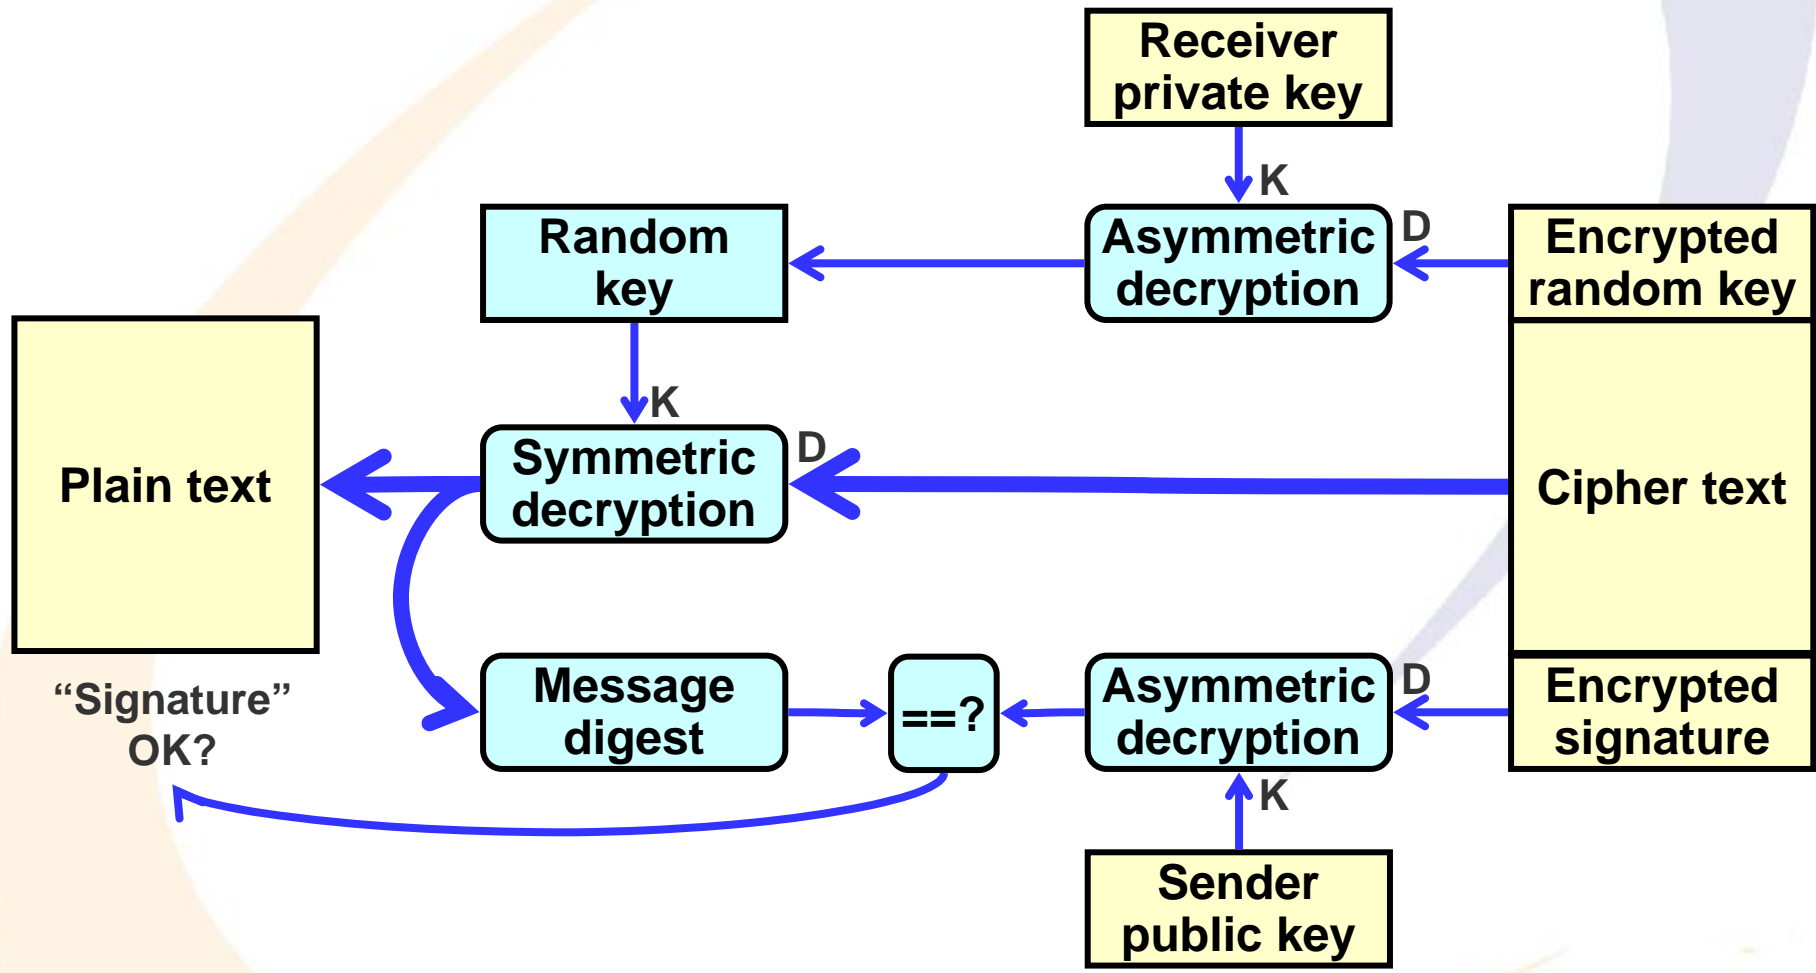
Receiver private key

K

Random key

Asymmetric decryption

D

Encrypted random key

K

Plain text

Symmetric decryption

D

Cipher text

Message digest

==?

Asymmetric decryption

D

Encrypted signature

“Signature” OK?

K

Sender public key